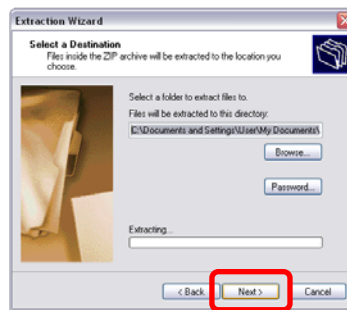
Extraction Wizard

Select a Destination
Files inside the ZIP archive will be extracted to the location you choose.

Select a folder to extract files to.
Files will be extracted to this directory:
C:\Documents and Settings\User\My Documents\

Browse...

Password...

Extracting...

< Back
Next >
Cancel